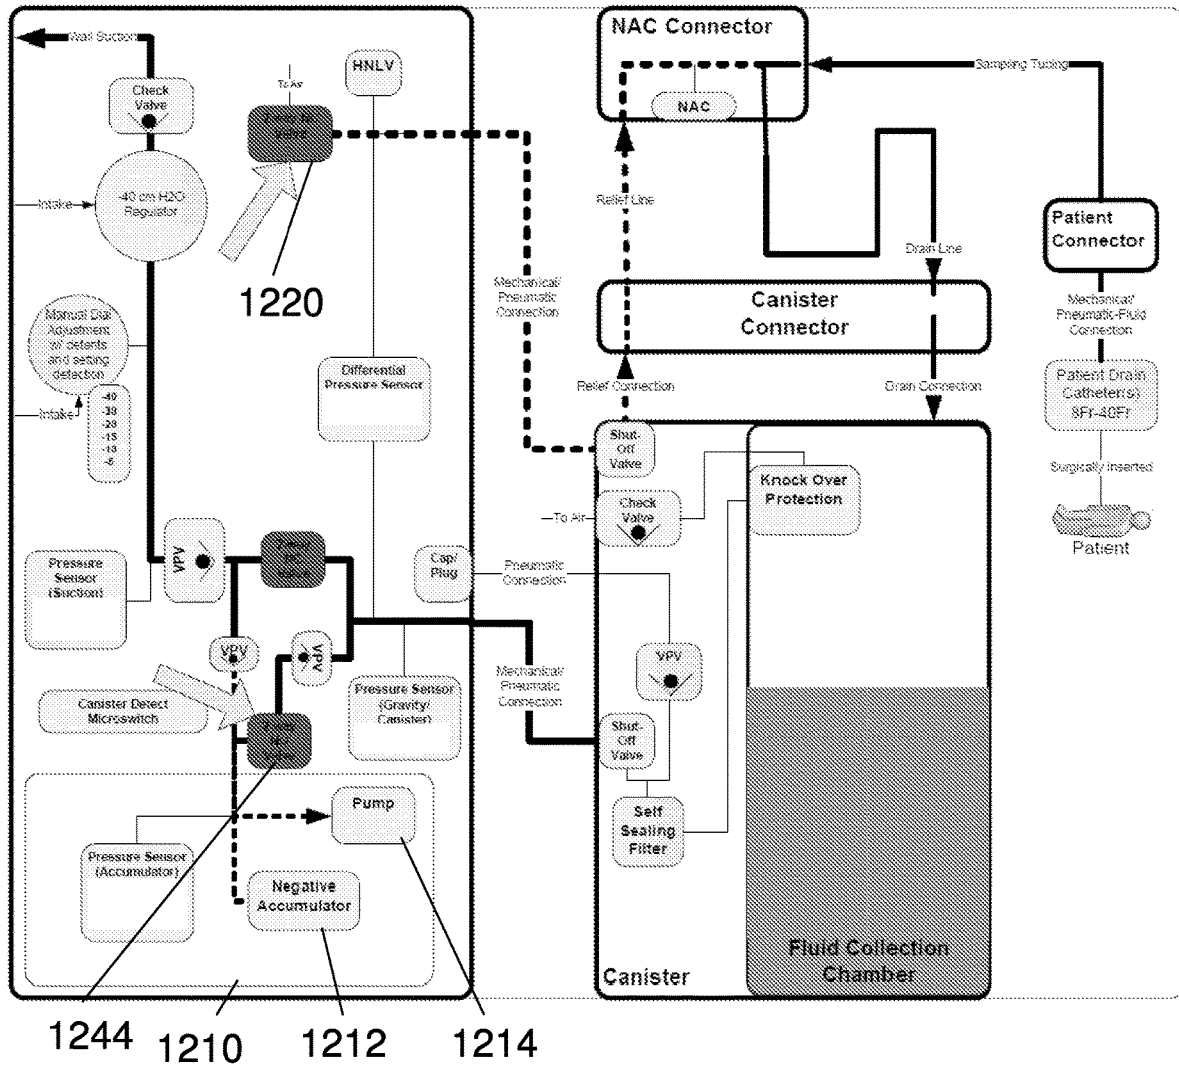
Wall Suction

Check Valve

To Air

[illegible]

HNLV

Intake

-40 cm H2O Regulator

1220

Manual Dial Adjustment w/ detents and setting detection

Intake

-40
-30
-20
-15
-10
-5

Differential Pressure Sensor

Pressure Sensor (Suction)

VPV

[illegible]

VPV

VPV

Canister Detect Microswitch

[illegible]

Pressure Sensor (Gravity/ Canister)

Pump

Pressure Sensor (Accumulator)

Negative Accumulator

NAC Connector

NAC

Sampling Tubing

Relief Line

Mechanical/ Pneumatic Connection

Drain Line

Patient Connector

Canister Connector

Mechanical/ Pneumatic-Fluid Connection

Relief Connection

Drain Connection

Patient Drain Catheter(s) 8Fr-40Fr

Shut-Off Valve

Surgically Inserted

Knock Over Protection

To Air

Check Valve

Patient

Cap/ Plug

Pneumatic Connection

VPV

Mechanical/ Pneumatic Connection

Shut-Off Valve

Self Sealing Filter

Canister

Fluid Collection Chamber

1244

1210

1212

1214